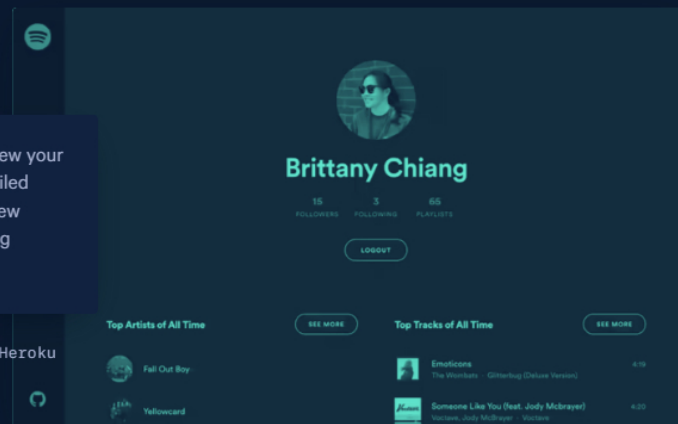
ew your
iled
ew
g

Heroku

Brittany Chiang

15
FOLLOWERS

3
FOLLOWING

65
PLAYLISTS

LOGOUT

Top Artists of All Time

SEE MORE

Fall Out Boy

Yellowcard

Top Tracks of All Time

SEE MORE

Emoticons
The Wombats · Glitterbug (Deluxe Version)
4:19

Someone Like You (feat. Jody Mcbrayer)
Vaclave, Jody McBrayer · Vaclave
4:20